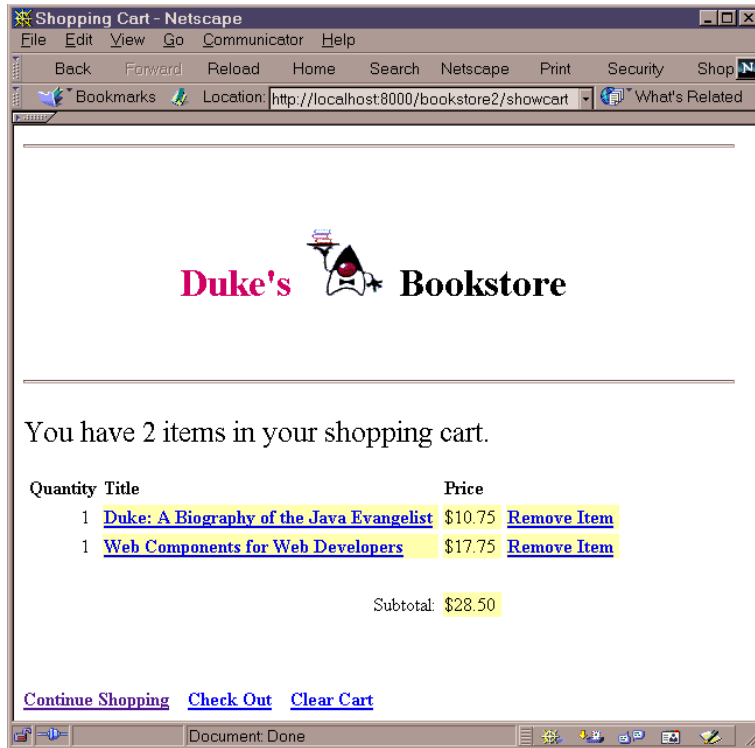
Shopping Cart - Netscape

File Edit View Go Communicator Help

Back Forward Reload Home Search Netscape Print Security Shop

Bookmarks Location: http://localhost:8000/bookstore2/showcart What's Related

Duke's Bookstore

You have 2 items in your shopping cart.

| Quantity | Title | Price | |
|---|---|---|---|
| 1 | Duke: A Biography of the Java Evangelist | $10.75 | Remove Item |
| 1 | Web Components for Web Developers | $17.75 | Remove Item |
| | Subtotal: | $28.50 | |

Continue Shopping Check Out Clear Cart

Document: Done